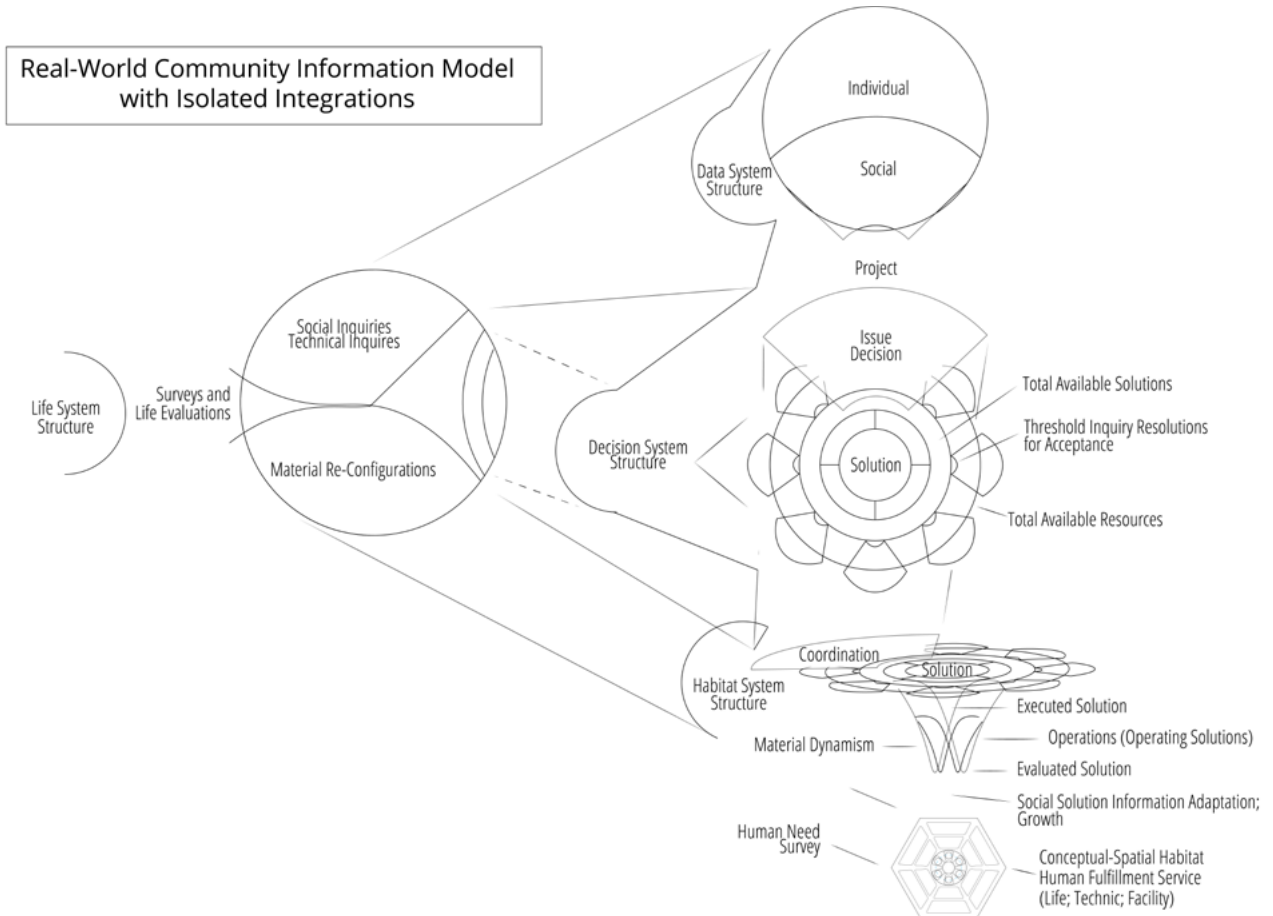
Real-World Community Information Model with Isolated Integrations

Individual

Social

Data System Structure

Project

Social Inquiries Technical Inquires

Surveys and Life Evaluations

Life System Structure

Material Re-Configurations

Issue Decision

Total Available Solutions

Threshold Inquiry Resolutions for Acceptance

Decision System Structure

Solution

Total Available Resources

Coordination

Solution

Habitat System Structure

Executed Solution

Material Dynamism

Operations (Operating Solutions)

Evaluated Solution

Social Solution Information Adaptation; Growth

Human Need Survey

Conceptual-Spatial Habitat Human Fulfillment Service (Life; Technic; Facility)